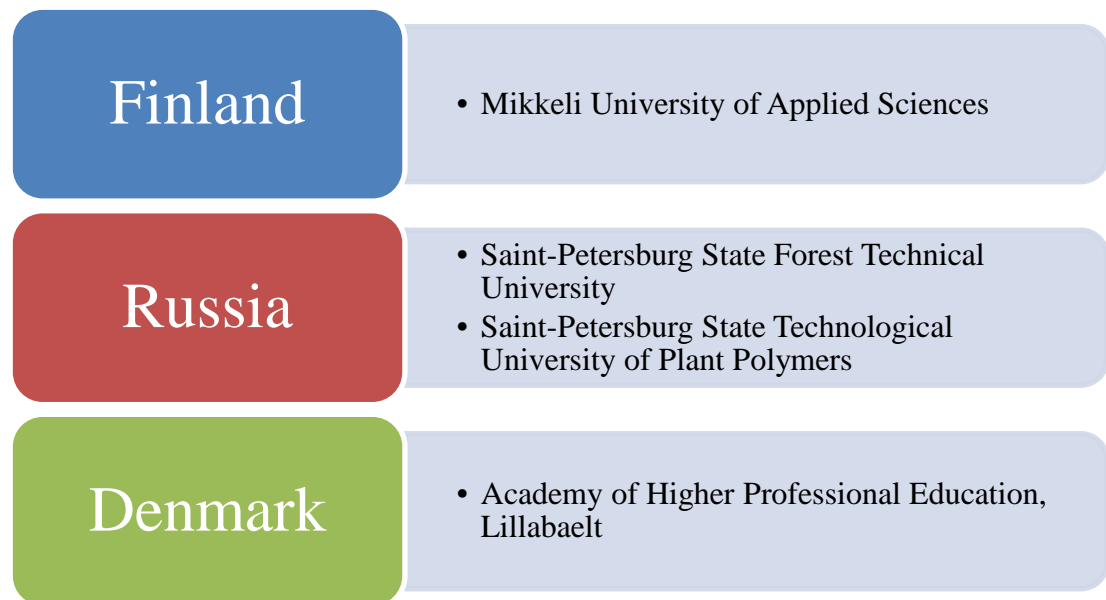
Finland

• Mikkeli University of Applied Sciences

Russia

• Saint-Petersburg State Forest Technical University
• Saint-Petersburg State Technological University of Plant Polymers

Denmark

• Academy of Higher Professional Education, Lillabaelt